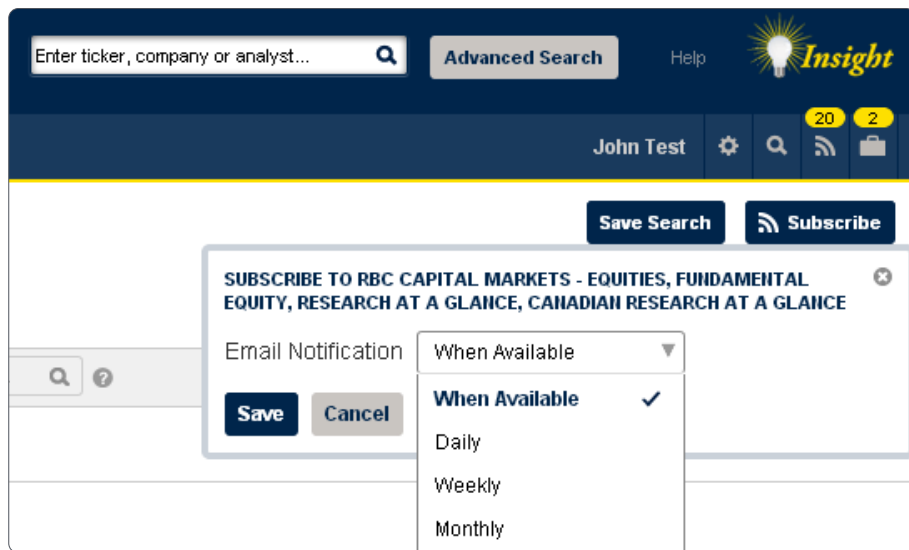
Enter ticker, company or analyst...

Advanced Search

Help

Insight

John Test

20

2

Save Search

Subscribe

SUBSCRIBE TO RBC CAPITAL MARKETS - EQUITIES, FUNDAMENTAL EQUITY, RESEARCH AT A GLANCE, CANADIAN RESEARCH AT A GLANCE

Email Notification

When Available

Save

Cancel

When Available ✓

Daily

Weekly

Monthly